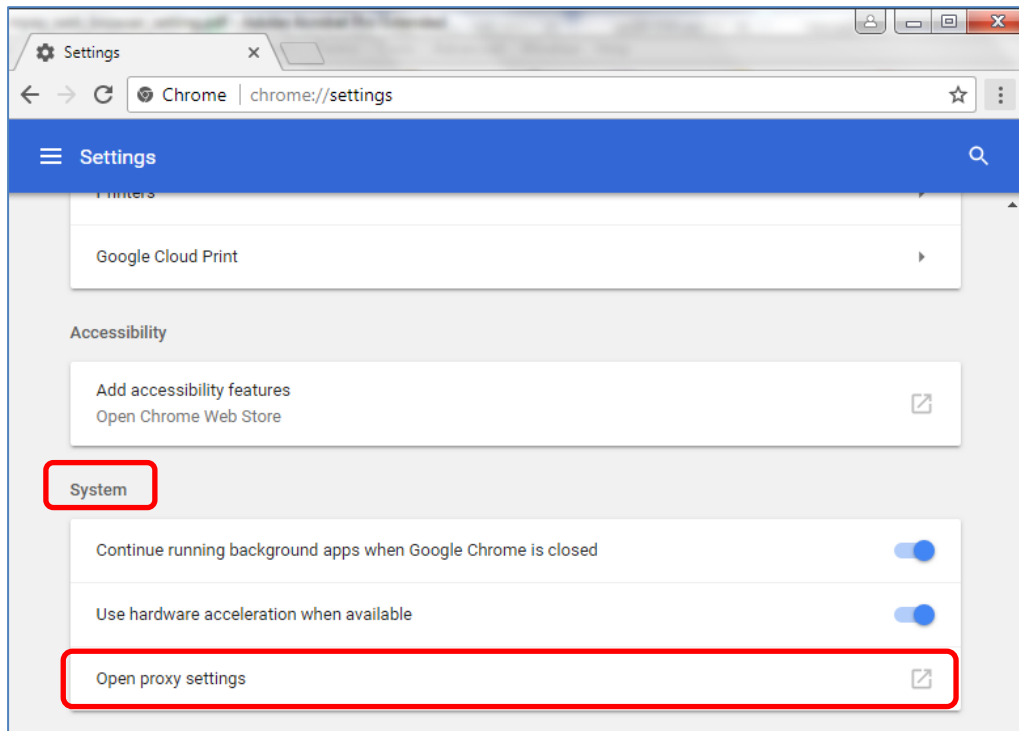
Settings

Chrome | chrome://settings

Settings

Printers

Google Cloud Print

Accessibility

Add accessibility features
Open Chrome Web Store

System

Continue running background apps when Google Chrome is closed

Use hardware acceleration when available

Open proxy settings